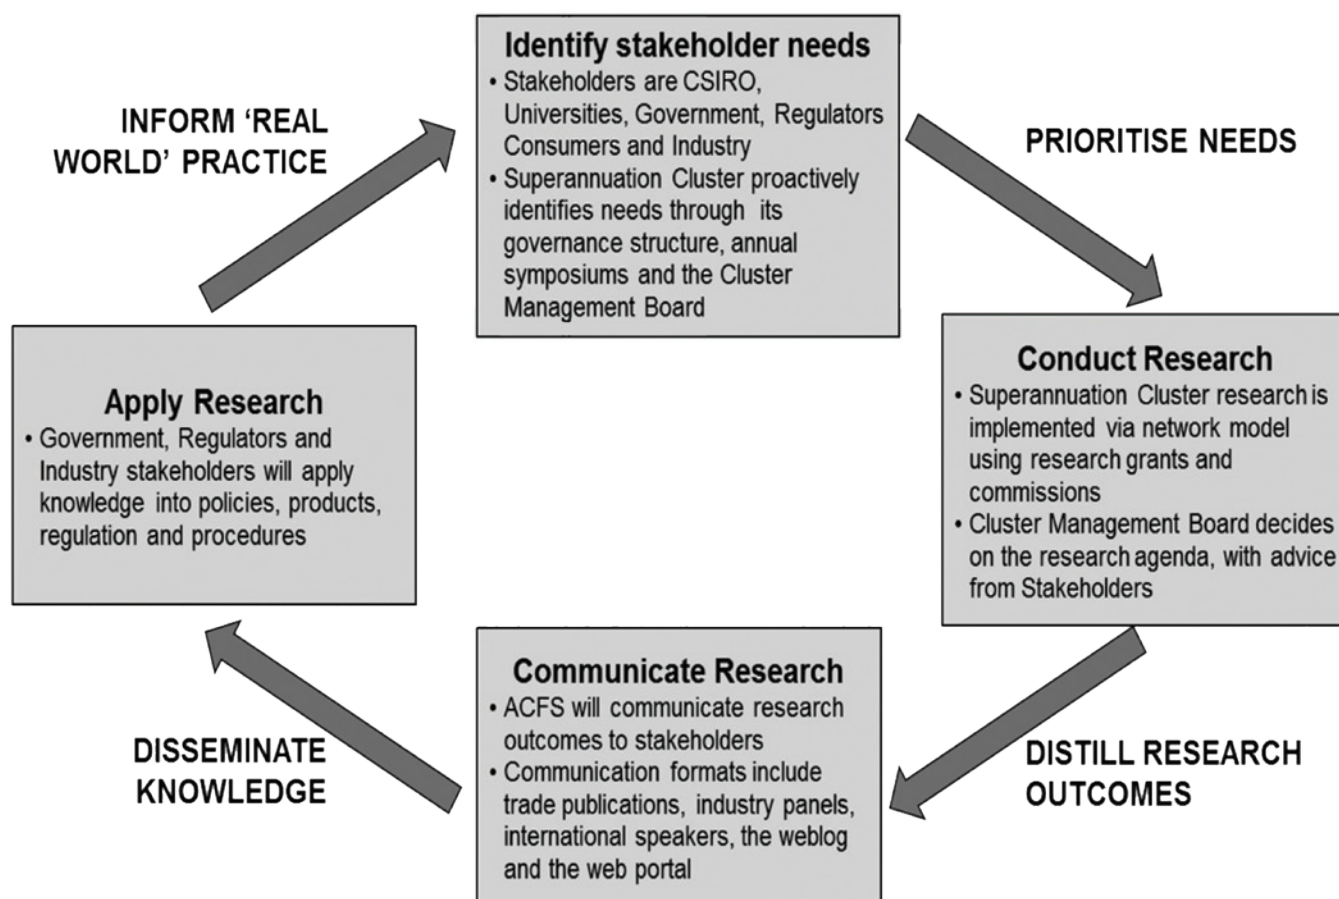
Identify stakeholder needs
• Stakeholders are CSIRO, Universities, Government, Regulators Consumers and Industry
• Superannuation Cluster proactively identifies needs through its governance structure, annual symposiums and the Cluster Management Board

PRIORITISE NEEDS

Conduct Research
• Superannuation Cluster research is implemented via network model using research grants and commissions
• Cluster Management Board decides on the research agenda, with advice from Stakeholders

DISTILL RESEARCH OUTCOMES

Communicate Research
• ACFS will communicate research outcomes to stakeholders
• Communication formats include trade publications, industry panels, international speakers, the weblog and the web portal

DISSEMINATE KNOWLEDGE

Apply Research
• Government, Regulators and Industry stakeholders will apply knowledge into policies, products, regulation and procedures

INFORM 'REAL WORLD' PRACTICE